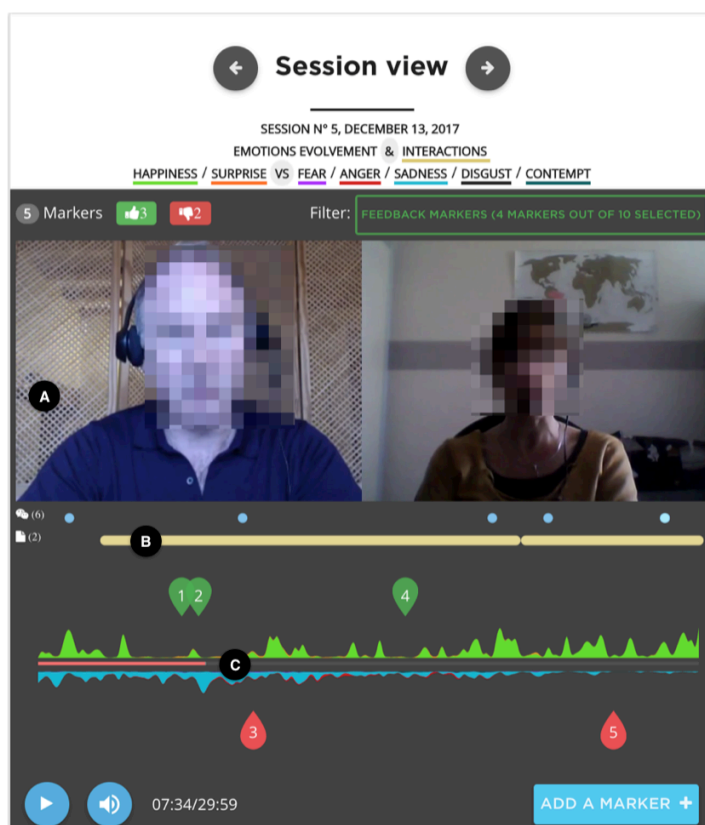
Session view

SESSION N° 5, DECEMBER 13, 2017

EMOTIONS EVOLVEMENT & INTERACTIONS

HAPPINESS / SURPRISE VS FEAR / ANGER / SADNESS / DISGUST / CONTEMPT

5 Markers 3 2 Filter: FEEDBACK MARKERS (4 MARKERS OUT OF 10 SELECTED)

A

(6)

(2)

B

1 2 4

C

3 5

07:34/29:59

ADD A MARKER +